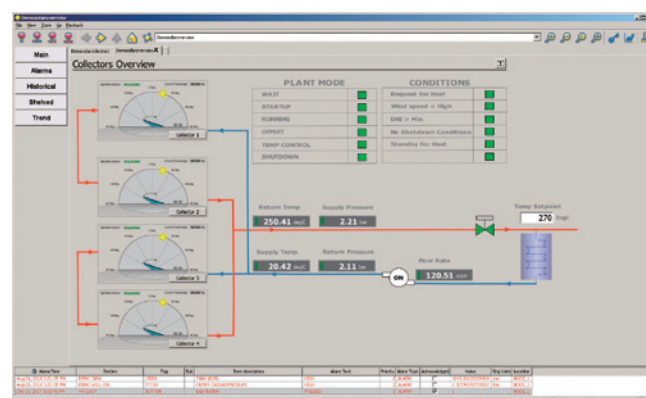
Main
Alarms
Historical
Shelved
Trend

Collectors Overview

Collector 1
Collector 2
Collector 3
Collector 4

PLANT MODE
WAIT
STARTUP
RUNNING
OFFSET
TEMP CONTROL
SHUTDOWN

CONDITIONS
Request for Heat
Wind speed < High
DNI > Min
No Shutdown Conditions
Standby for Heat

Return Temp
250.41 degC
Supply Pressure
2.21 bar

Supply Temp
20.42 degC
Return Pressure
2.11 bar

Flow Rate
120.51 m3/h

ON

Temp Setpoint
270 DegC